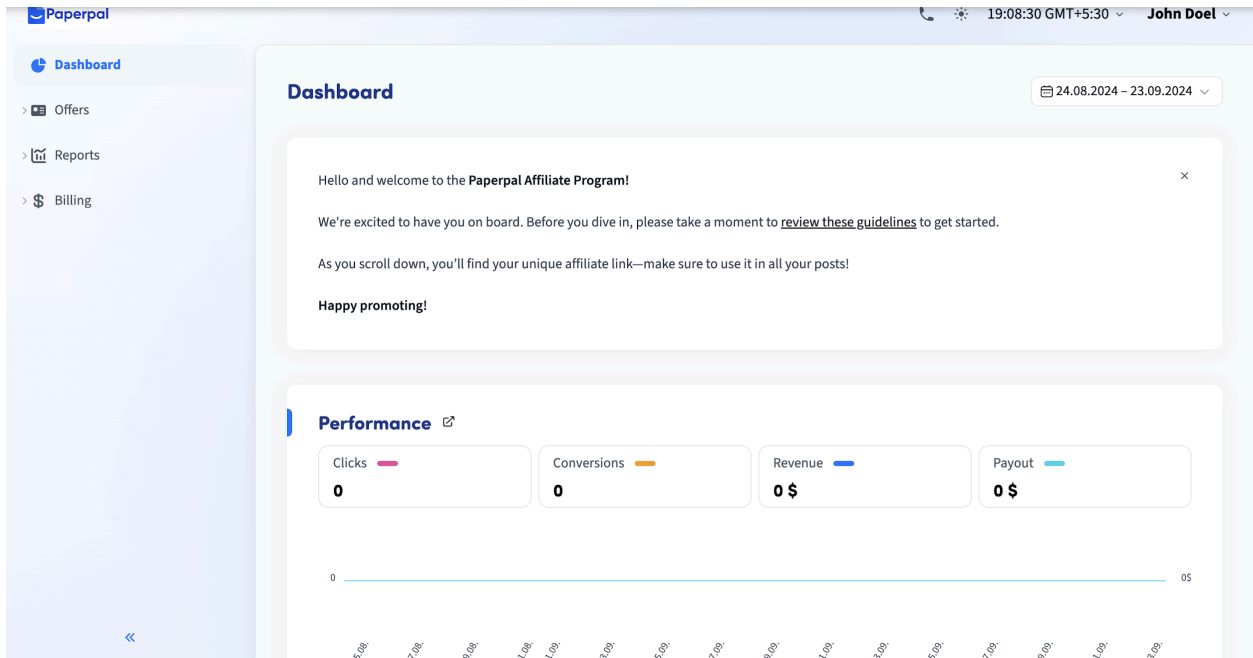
Paperpal

19:08:30 GMT+5:30 John Doel

Dashboard
Offers
Reports
Billing

«

Dashboard

24.08.2024 – 23.09.2024

Hello and welcome to the **Paperpal Affiliate Program!**

We're excited to have you on board. Before you dive in, please take a moment to review these guidelines to get started.

As you scroll down, you'll find your unique affiliate link—make sure to use it in all your posts!

**Happy promoting!**

×

Performance

| Clicks | Conversions | Revenue | Payout |
|---|---|---|---|
| 0 | 0 | 0 $ | 0 $ |

0

0$

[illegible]